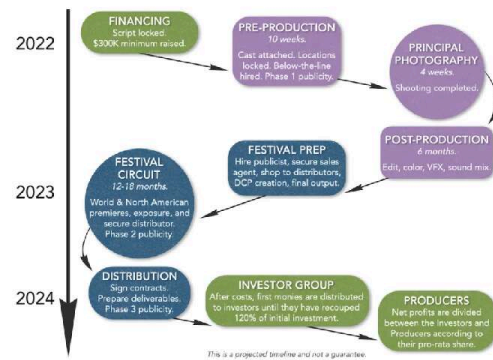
2022

FINANCING
Script locked. $300K minimum raised.

PRE-PRODUCTION
10 weeks.
Cast attached. Locations locked. Below-the-line hired. Phase 1 publicity.

PRINCIPAL PHOTOGRAPHY
4 weeks.
Shooting completed.

POST-PRODUCTION
6 months.
Edit, color, VFX, sound mix.

FESTIVAL PREP
Hire publicist, secure sales agent, shop to distributors, DCP creation, final output.

2023

FESTIVAL CIRCUIT
12-18 months.
World & North American premieres, exposure, and secure distributor. Phase 2 publicity.

DISTRIBUTION
Sign contracts. Prepare deliverables. Phase 3 publicity.

2024

INVESTOR GROUP
After costs, first monies are distributed to investors until they have recouped 120% of initial investment.

PRODUCERS
Net profits are divided between the investors and Producers according to their pro-rata share.

This is a projected timeline and not a guarantee.